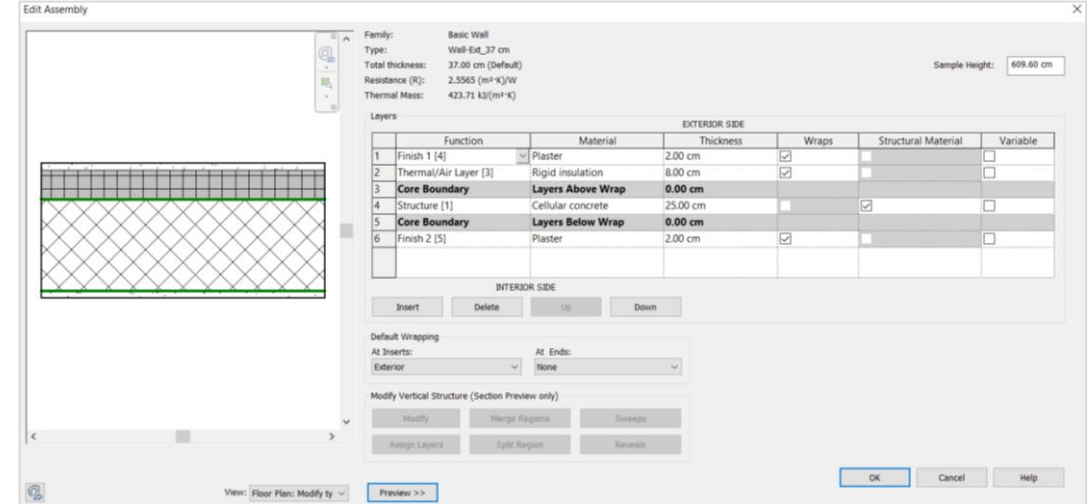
Edit Assembly

Family: Basic Wall
Type: Wall-Ext_37 cm
Total thickness: 37.00 cm (Default)
Resistance (R): 2.5565 (m²·K)/W
Thermal Mass: 423.71 kJ/(m²·K)

Sample Height: 609.60 cm

Layers

EXTERIOR SIDE

| | Function | Material | Thickness | Wraps | Structural Material | Variable |
|---|---|---|---|---|---|---|
| 1 | Finish 1 [4] | Plaster | 2.00 cm | ☑ | | ☐ |
| 2 | Thermal/Air Layer [3] | Rigid insulation | 8.00 cm | ☑ | | ☐ |
| 3 | **Core Boundary** | **Layers Above Wrap** | **0.00 cm** | | | |
| 4 | Structure [1] | Cellular concrete | 25.00 cm | | ☑ | ☐ |
| 5 | **Core Boundary** | **Layers Below Wrap** | **0.00 cm** | | | |
| 6 | Finish 2 [5] | Plaster | 2.00 cm | ☑ | | ☐ |

INTERIOR SIDE

Insert Delete Up Down

Default Wrapping
At Inserts: Exterior
At Ends: None

Modify Vertical Structure (Section Preview only)
Modify Merge Regions Sweeps
Assign Layers Split Region Reveals

View: Floor Plan: Modify ty
Preview >>

OK Cancel Help